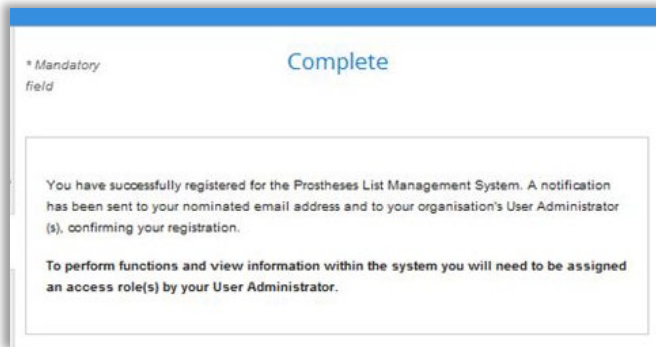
* Mandatory field

Complete

You have successfully registered for the Prostheses List Management System. A notification has been sent to your nominated email address and to your organisation's User Administrator (s), confirming your registration.

**To perform functions and view information within the system you will need to be assigned an access role(s) by your User Administrator.**